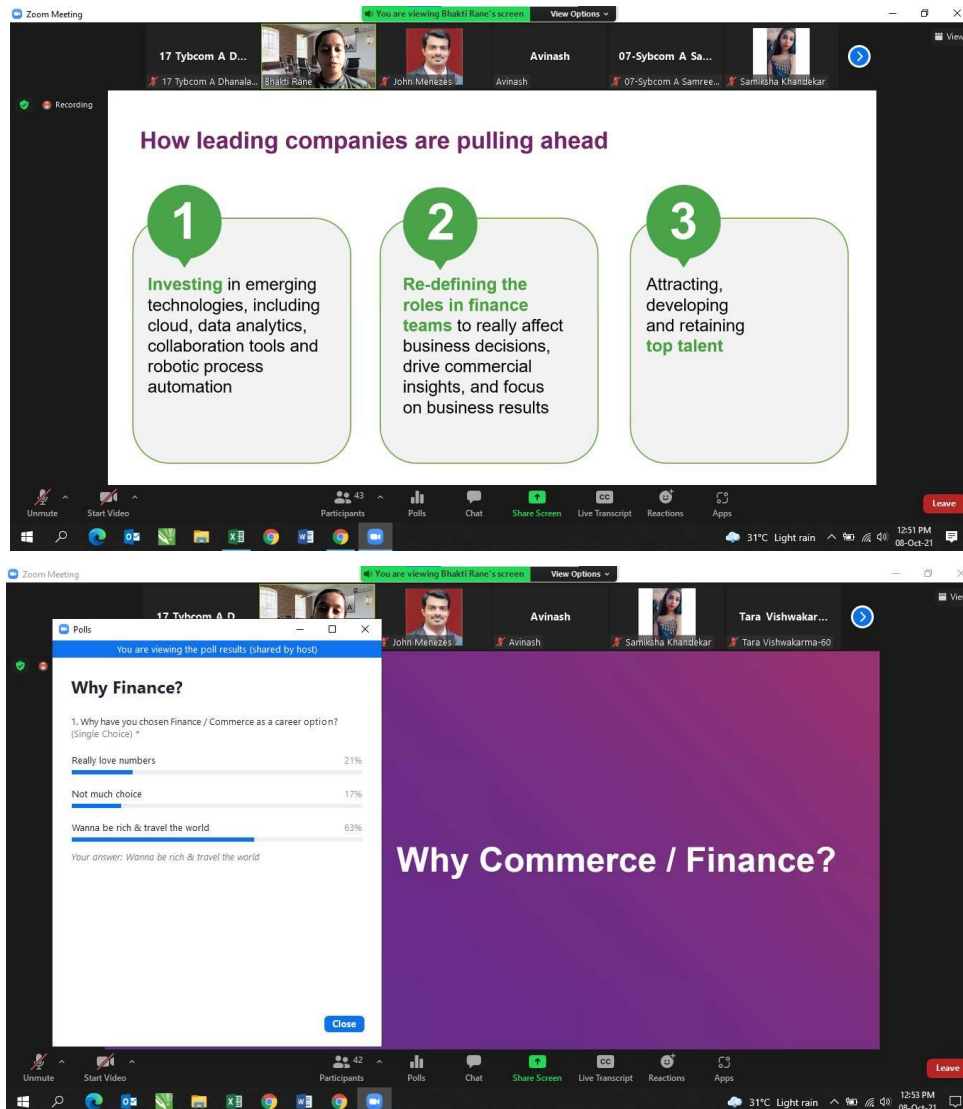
Zoom Meeting

You are viewing Bhakti Rane's screen View Options

View

17 Tybcom A D... 17 Tybcom A Dhanala... Bhakti Rane John Menezes Avinash Avinash 07-Sybcom A Sa... 07-Sybcom A Samree... Samiksha Khandekar

Recording

How leading companies are pulling ahead

1

Investing in emerging technologies, including cloud, data analytics, collaboration tools and robotic process automation

2

Re-defining the roles in finance teams to really affect business decisions, drive commercial insights, and focus on business results

3

Attracting, developing and retaining top talent

Unmute Start Video 43 Participants Polls Chat Share Screen Live Transcript Reactions Apps Leave

31°C Light rain 12:51 PM 08-Oct-21

Zoom Meeting

You are viewing Bhakti Rane's screen View Options

View

17 Tybcom A D John Menezes Avinash Avinash Samiksha Khandekar Tara Vishwakar... Tara Vishwakarma-60

Polls

You are viewing the poll results (shared by host)

Why Finance?

1. Why have you chosen Finance / Commerce as a career option? (Single Choice) *

Really love numbers 21%

Not much choice 17%

Wanna be rich & travel the world 63%

Your answer: Wanna be rich & travel the world

Close

Why Commerce / Finance?

Unmute Start Video 42 Participants Polls Chat Share Screen Live Transcript Reactions Apps Leave

31°C Light rain 12:53 PM 08-Oct-21